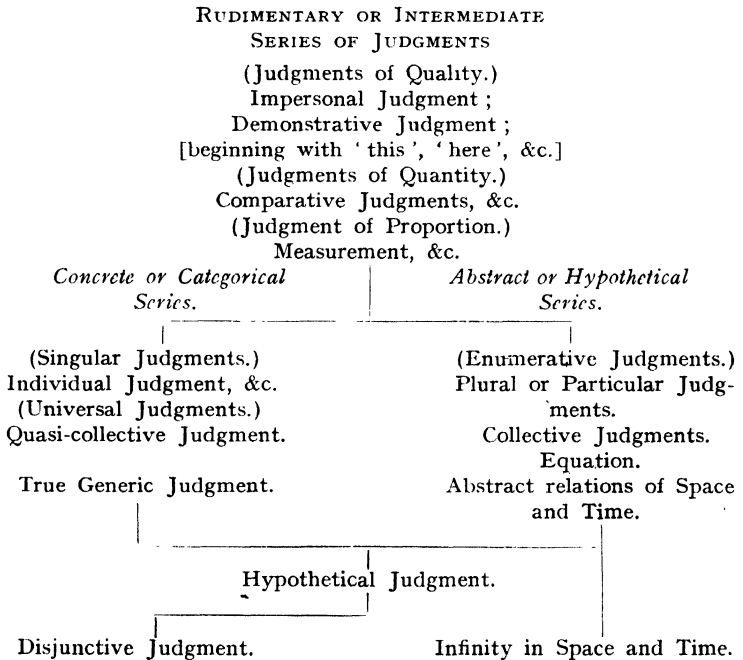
Rudimentary or Intermediate Series of Judgments

(Judgments of Quality.)
Impersonal Judgment;
Demonstrative Judgment;
[beginning with 'this', 'here', &c.]
(Judgments of Quantity.)
Comparative Judgments, &c.
(Judgment of Proportion.)
Measurement, &c.

*Concrete or Categorical Series.*

(Singular Judgments.)
Individual Judgment, &c.
(Universal Judgments.)
Quasi-collective Judgment.

True Generic Judgment.

*Abstract or Hypothetical Series.*

(Enumerative Judgments.)
Plural or Particular Judgments.
Collective Judgments.
Equation.
Abstract relations of Space and Time.

Hypothetical Judgment.

Disjunctive Judgment.

Infinity in Space and Time.